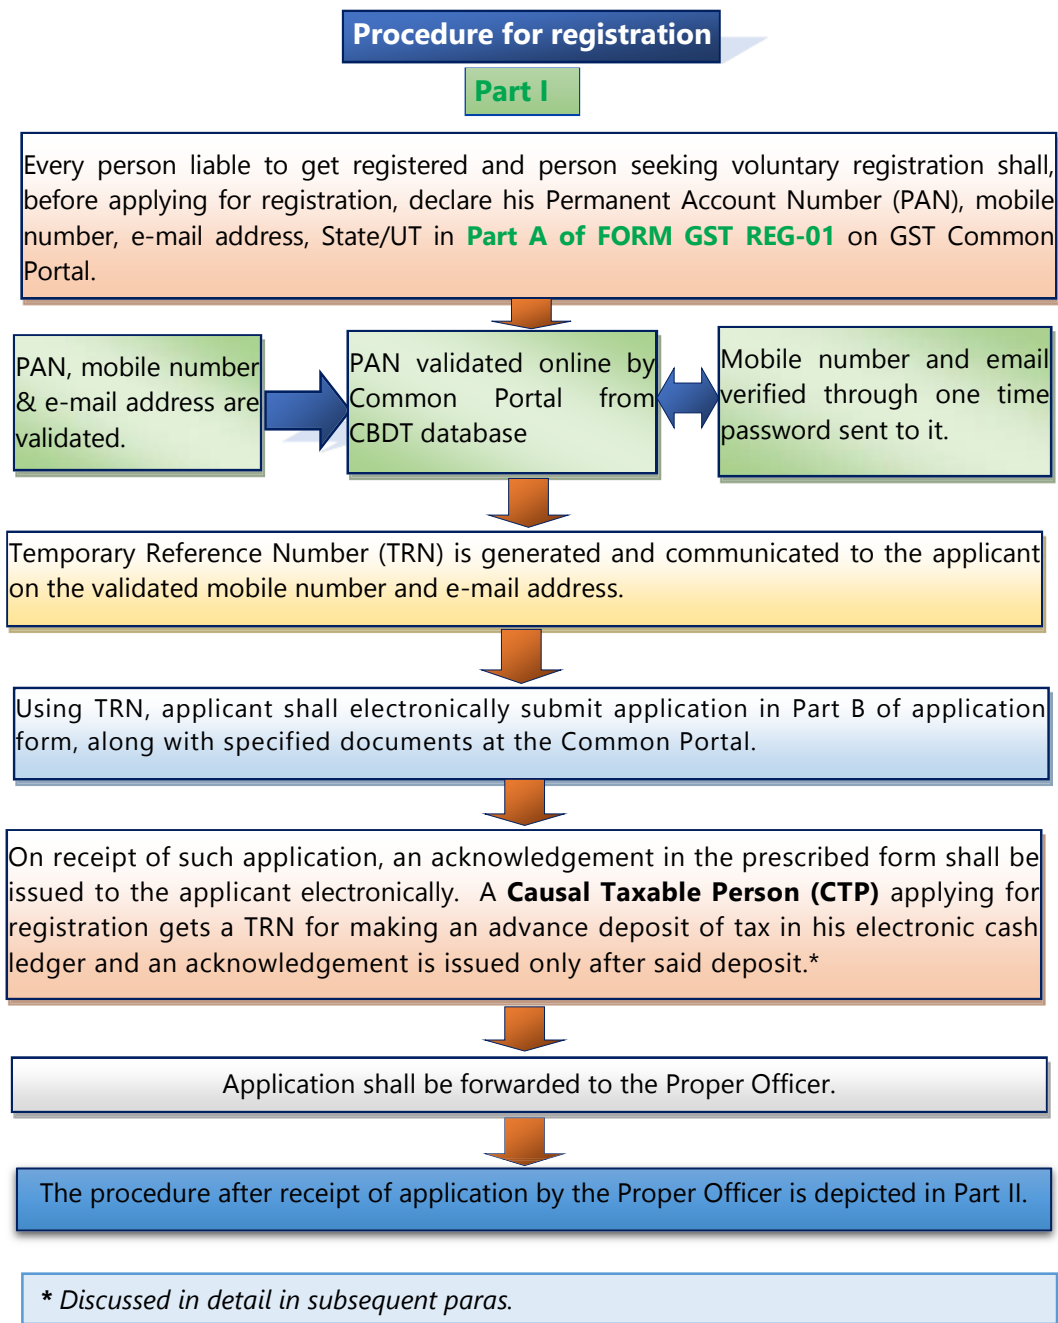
Procedure for registration

Part I

Every person liable to get registered and person seeking voluntary registration shall, before applying for registration, declare his Permanent Account Number (PAN), mobile number, e-mail address, State/UT in Part A of FORM GST REG-01 on GST Common Portal.

PAN, mobile number & e-mail address are validated.

PAN validated online by Common Portal from CBDT database

Mobile number and email verified through one time password sent to it.

Temporary Reference Number (TRN) is generated and communicated to the applicant on the validated mobile number and e-mail address.

Using TRN, applicant shall electronically submit application in Part B of application form, along with specified documents at the Common Portal.

On receipt of such application, an acknowledgement in the prescribed form shall be issued to the applicant electronically. A Causal Taxable Person (CTP) applying for registration gets a TRN for making an advance deposit of tax in his electronic cash ledger and an acknowledgement is issued only after said deposit.*

Application shall be forwarded to the Proper Officer.

The procedure after receipt of application by the Proper Officer is depicted in Part II.

* Discussed in detail in subsequent paras.